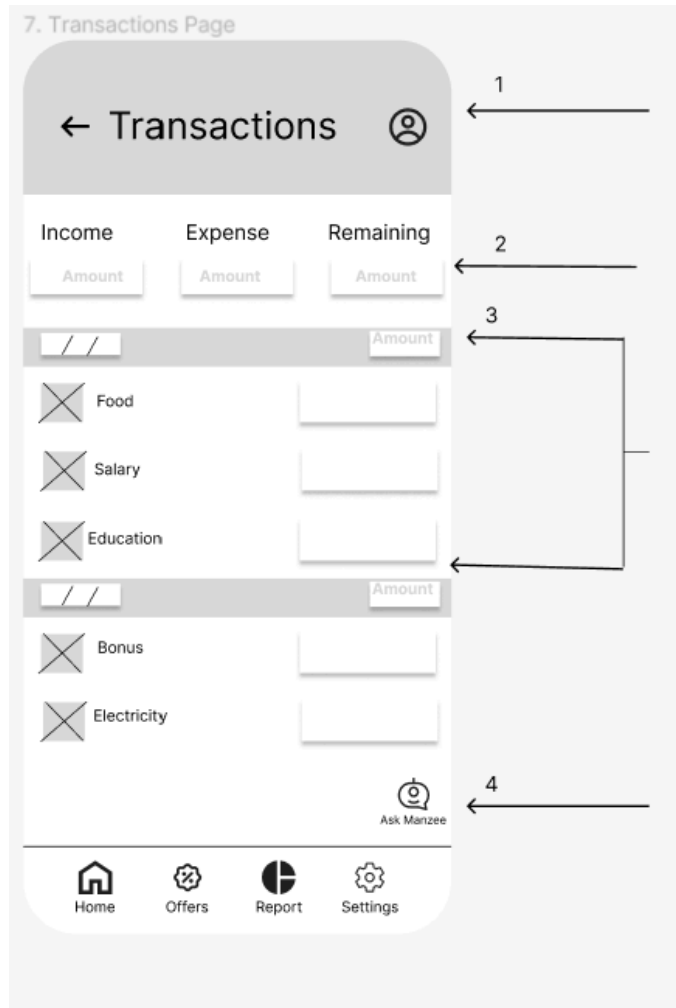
7. Transactions Page

← Transactions

1

Income Expense Remaining

Amount Amount Amount

2

3

/ /

Amount

Food

Salary

Education

/ /

Amount

Bonus

Electricity

Ask Manzee

4

Home Offers Report Settings